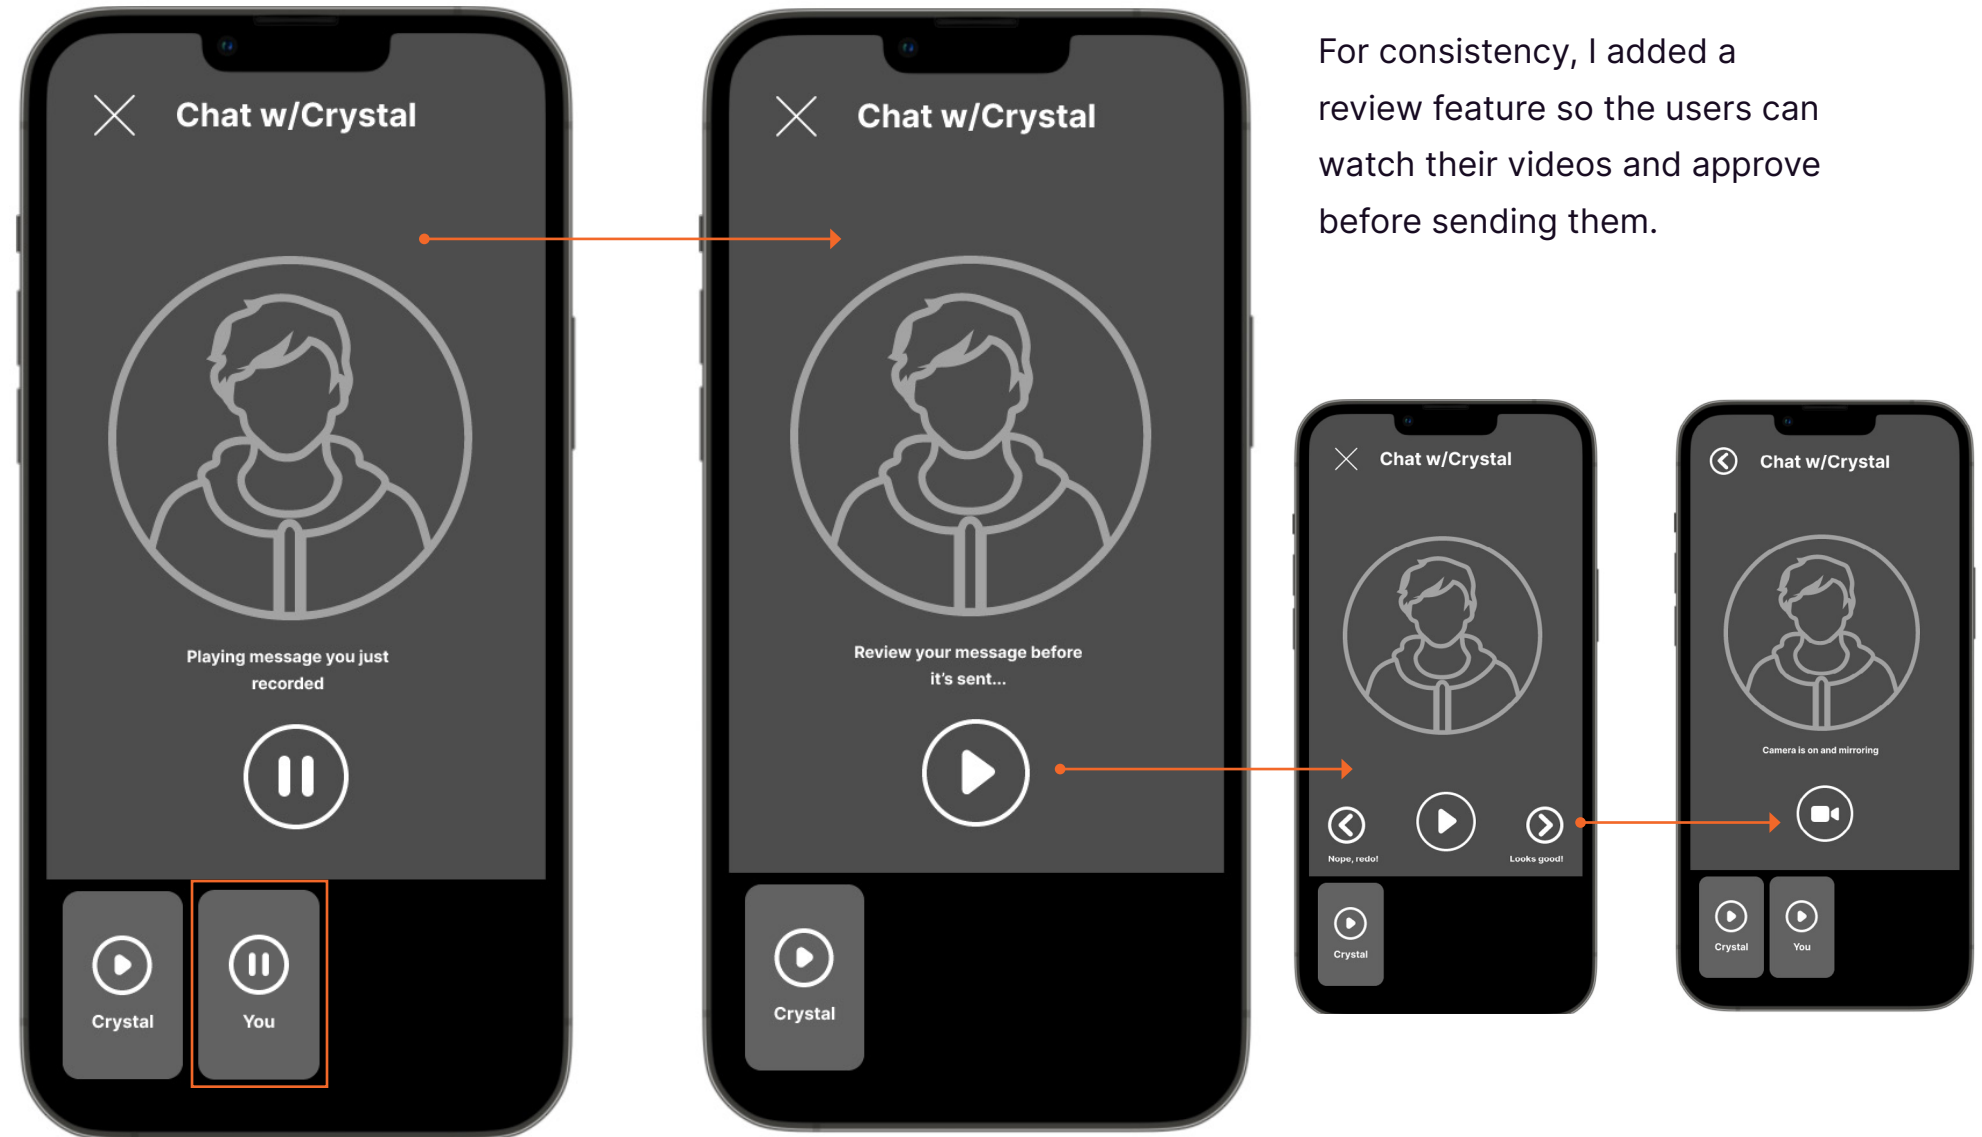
Chat w/Crystal

Playing message you just recorded

Crystal

You

Chat w/Crystal

Review your message before it's sent...

Crystal

For consistency, I added a review feature so the users can watch their videos and approve before sending them.

Chat w/Crystal

Nope, redo!

Looks good!

Crystal

Chat w/Crystal

Camera is on and mirroring

Crystal

You